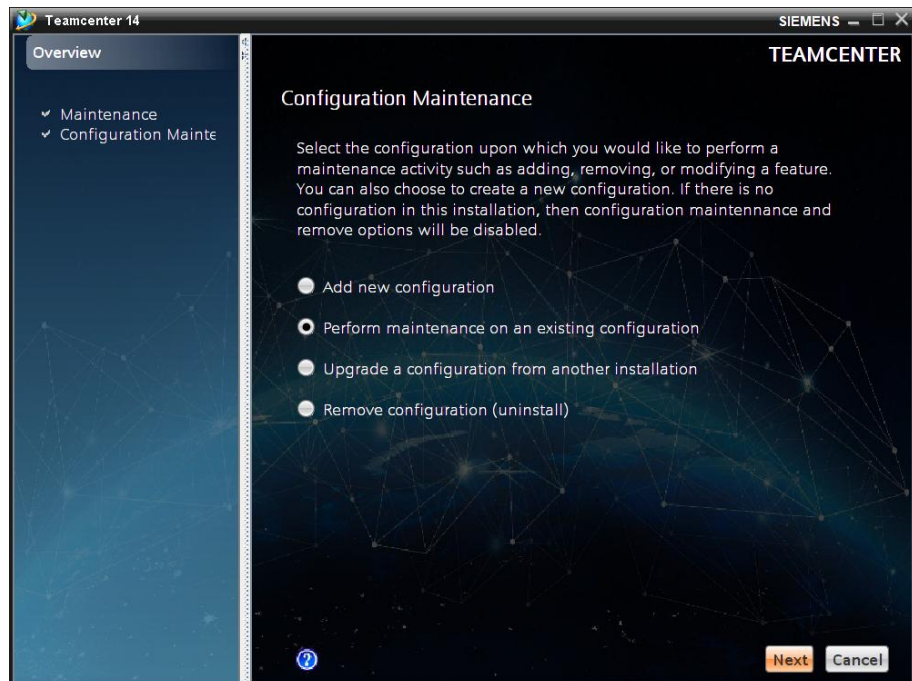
Teamcenter 14

SIEMENS

Overview

Maintenance
Configuration Mainte

TEAMCENTER

Configuration Maintenance

Select the configuration upon which you would like to perform a maintenance activity such as adding, removing, or modifying a feature. You can also choose to create a new configuration. If there is no configuration in this installation, then configuration maintennance and remove options will be disabled.

Add new configuration

Perform maintenance on an existing configuration

Upgrade a configuration from another installation

Remove configuration (uninstall)

Next
Cancel